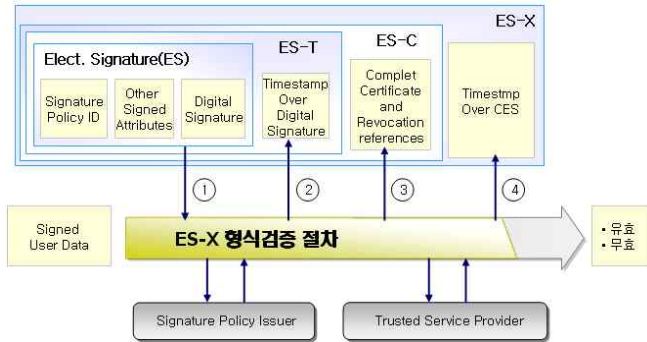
ES-X

ES-C

ES-T

Elect. Signature(ES)

Signature Policy ID

Other Signed Attributes

Digital Signature

Timestamp Over Digital Signature

Complet Certificate and Revocation references

Timestmp Over CES

①

②

③

④

Signed User Data

ES-X 형식검증 절차

• 유효
• 무효

Signature Policy Issuer

Trusted Service Provider